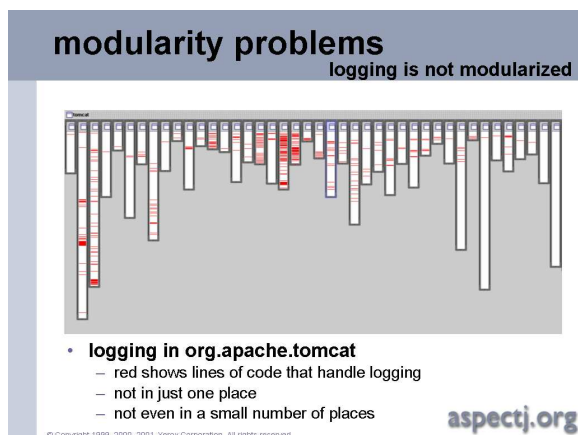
modularity problems

logging is not modularized

tomcat

• logging in org.apache.tomcat
– red shows lines of code that handle logging
– not in just one place
– not even in a small number of places

aspectj.org

© Copyright 1998, 2000, 2001 Xerox Corporation. All rights reserved.